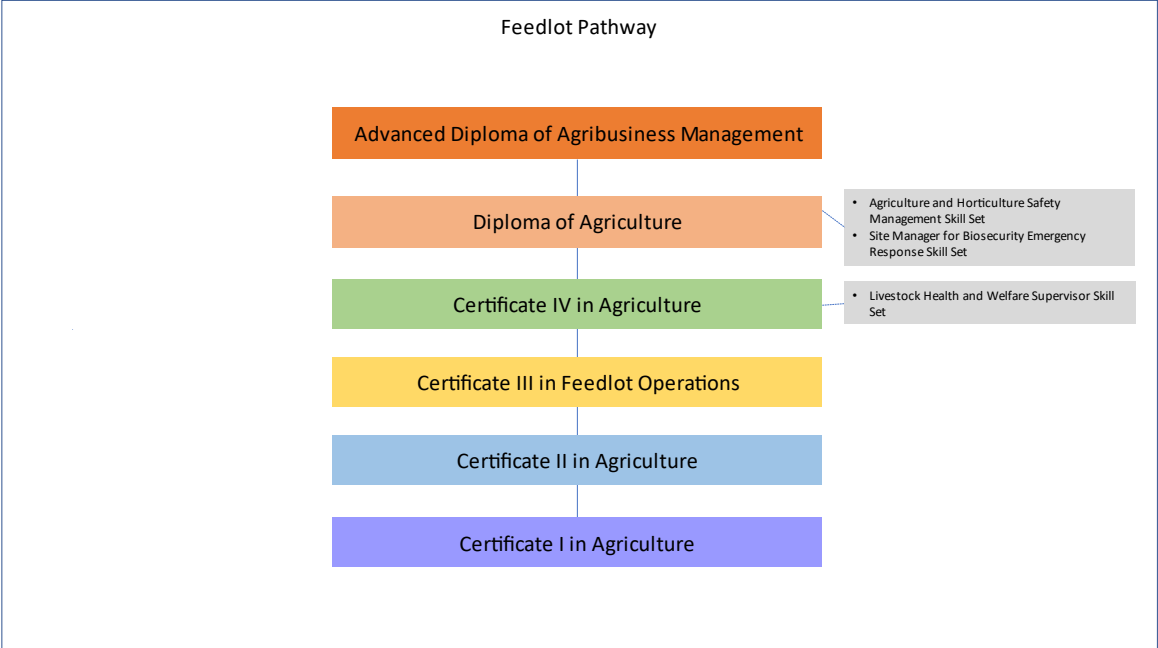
Feedlot Pathway

Advanced Diploma of Agribusiness Management

Diploma of Agriculture

- Agriculture and Horticulture Safety Management Skill Set
- Site Manager for Biosecurity Emergency Response Skill Set

Certificate IV in Agriculture

- Livestock Health and Welfare Supervisor Skill Set

Certificate III in Feedlot Operations

Certificate II in Agriculture

Certificate I in Agriculture